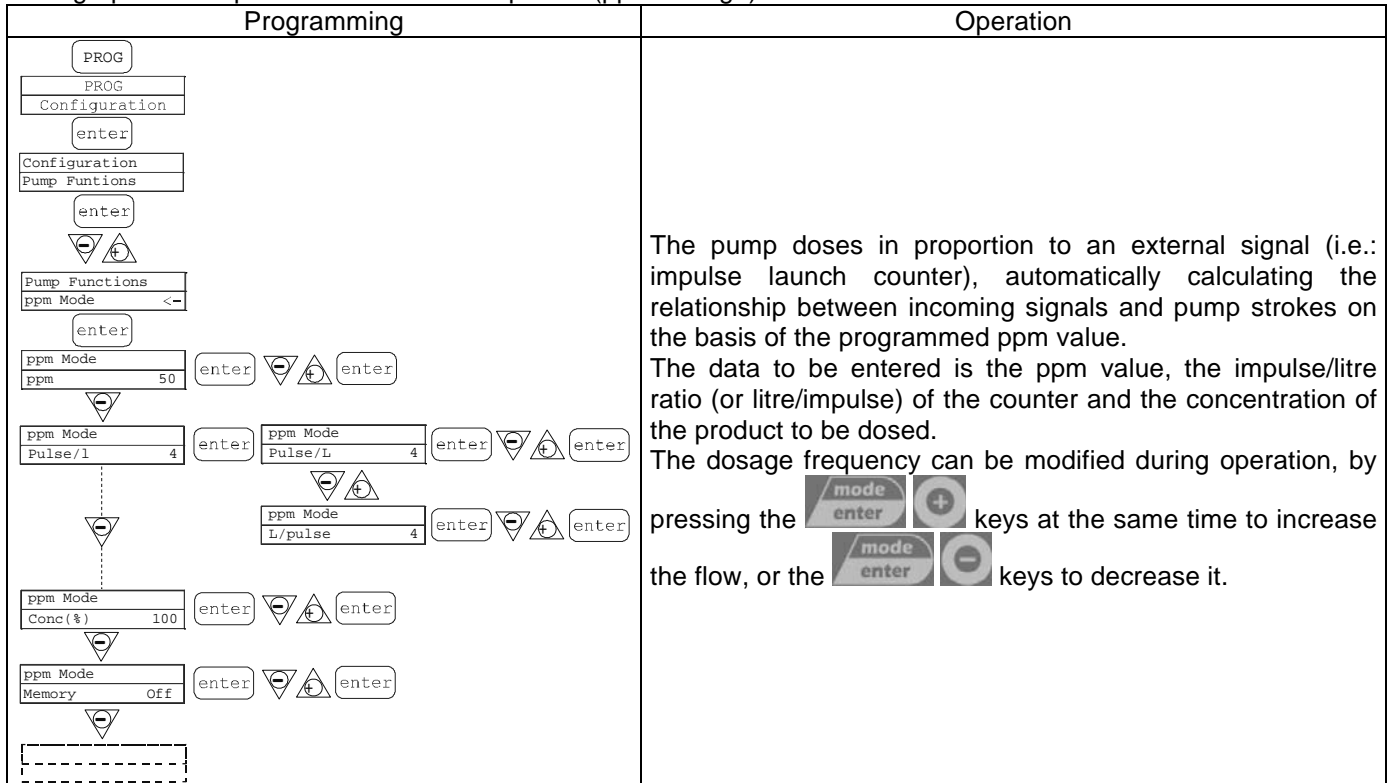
| Programming | Operation |
|---|---|
| PROG<br>PROG<br>Configuration<br>enter<br>Configuration<br>Pump Funtions<br>enter<br>Pump Functions<br>ppm Mode <-<br>enter<br>ppm Mode<br>ppm 50<br>enter enter<br>ppm Mode<br>Pulse/l 4<br>enter<br>ppm Mode<br>Pulse/L 4<br>enter enter<br>ppm Mode<br>L/pulse 4<br>enter enter<br>ppm Mode<br>Conc(%) 100<br>enter enter<br>ppm Mode<br>Memory Off<br>enter enter | The pump doses in proportion to an external signal (i.e.: impulse launch counter), automatically calculating the relationship between incoming signals and pump strokes on the basis of the programmed ppm value.<br>The data to be entered is the ppm value, the impulse/litre ratio (or litre/impulse) of the counter and the concentration of the product to be dosed.<br>The dosage frequency can be modified during operation, by pressing the mode enter keys at the same time to increase the flow, or the mode enter keys to decrease it. |